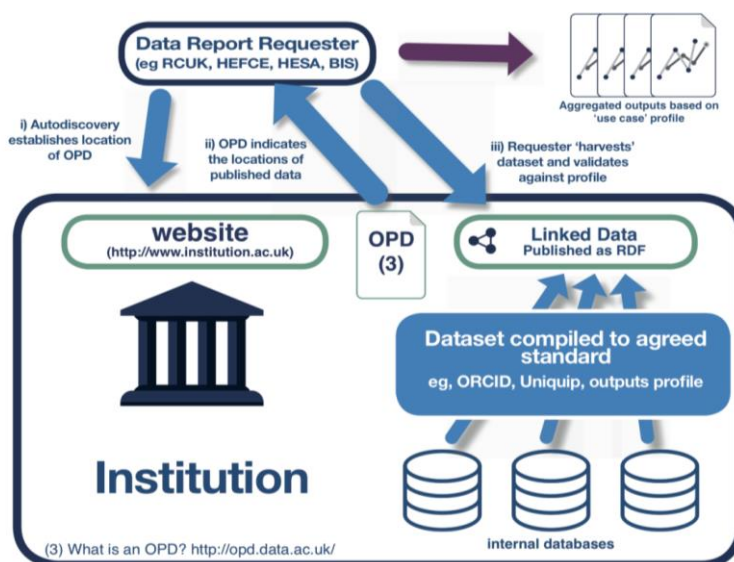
Data Report Requester
(eg RCUK, HEFCE, HESA, BIS)

Aggregated outputs based on 'use case' profile

i) Autodiscovery establishes location of OPD

ii) OPD indicates the locations of published data

iii) Requester 'harvests' dataset and validates against profile

website
(http://www.institution.ac.uk)

OPD
(3)

Linked Data
Published as RDF

Dataset compiled to agreed standard
eg, ORCID, Uniquip, outputs profile

Institution

internal databases

(3) What is an OPD? http://opd.data.ac.uk/